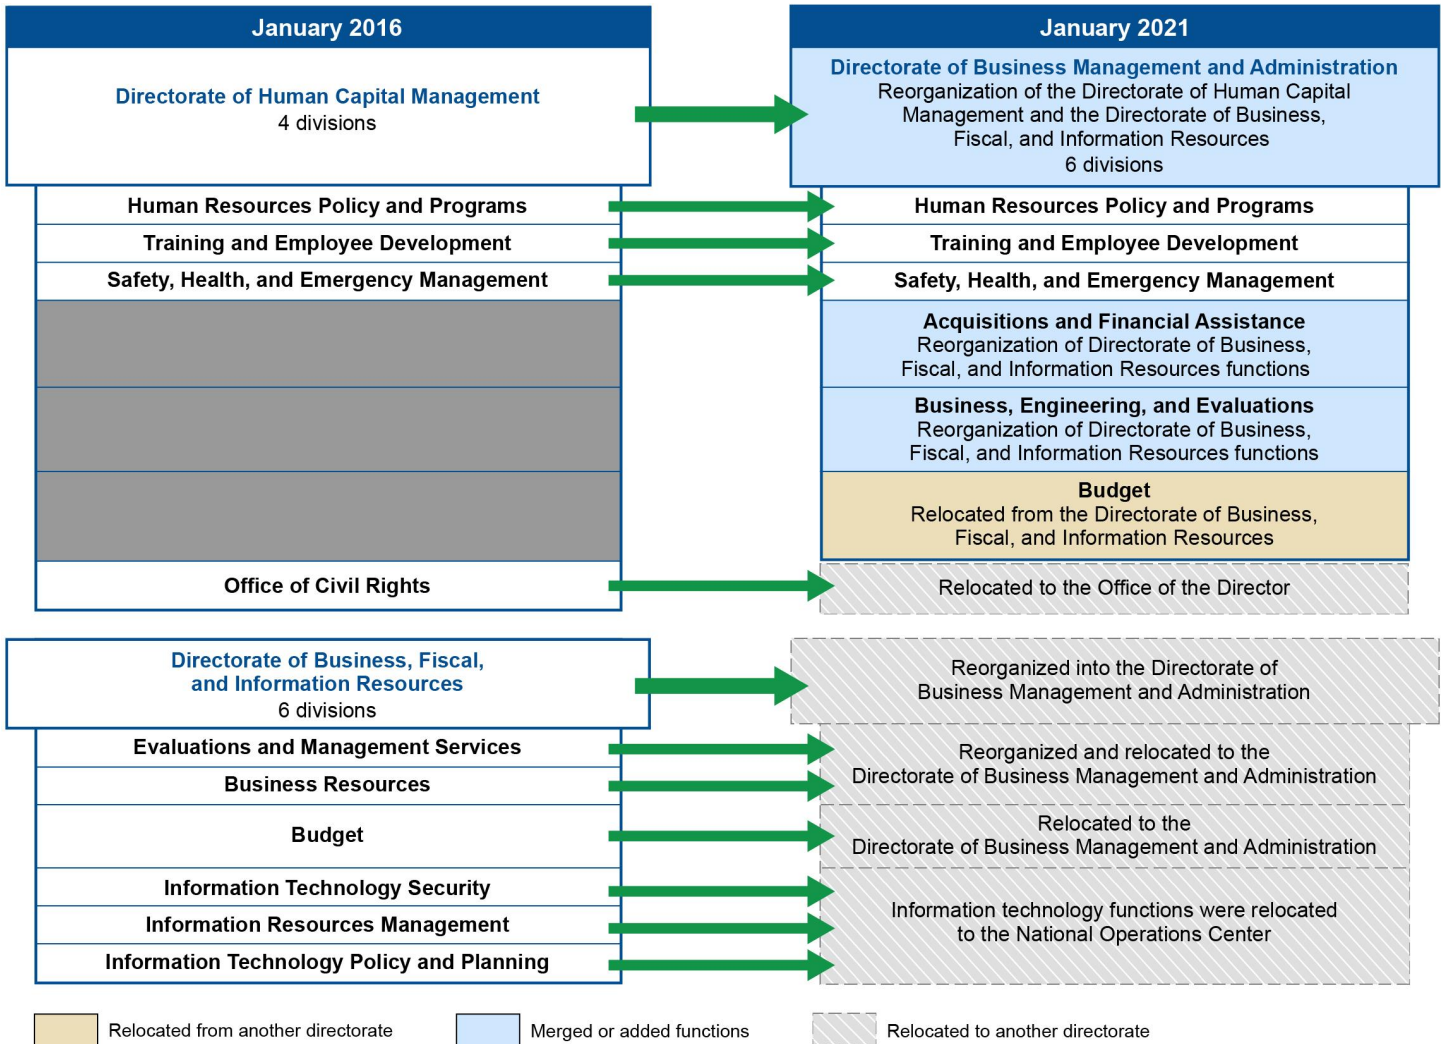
January 2016

Directorate of Human Capital Management
4 divisions

Human Resources Policy and Programs

Training and Employee Development

Safety, Health, and Emergency Management

Office of Civil Rights

January 2021

Directorate of Business Management and Administration
Reorganization of the Directorate of Human Capital Management and the Directorate of Business, Fiscal, and Information Resources
6 divisions

Human Resources Policy and Programs

Training and Employee Development

Safety, Health, and Emergency Management

Acquisitions and Financial Assistance
Reorganization of Directorate of Business, Fiscal, and Information Resources functions

Business, Engineering, and Evaluations
Reorganization of Directorate of Business, Fiscal, and Information Resources functions

Budget
Relocated from the Directorate of Business, Fiscal, and Information Resources

Relocated to the Office of the Director

Directorate of Business, Fiscal, and Information Resources
6 divisions

Evaluations and Management Services

Business Resources

Budget

Information Technology Security

Information Resources Management

Information Technology Policy and Planning

Reorganized into the Directorate of Business Management and Administration

Reorganized and relocated to the Directorate of Business Management and Administration

Relocated to the Directorate of Business Management and Administration

Information technology functions were relocated to the National Operations Center

Relocated from another directorate

Merged or added functions

Relocated to another directorate